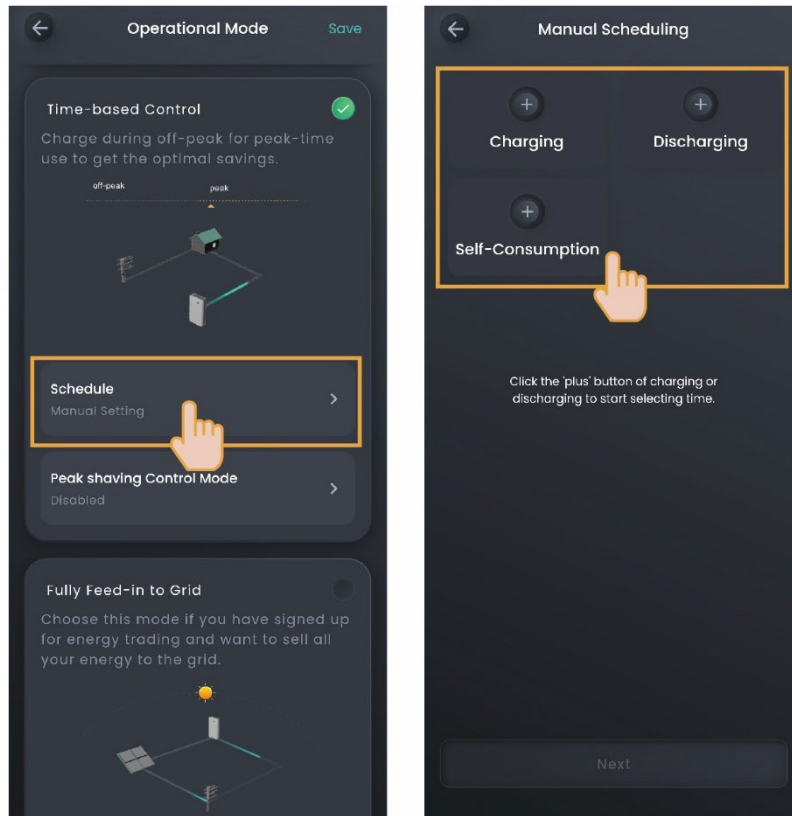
Operational Mode

Save

Time-based Control

Charge during off-peak for peak-time use to get the optimal savings.

off-peak

peak

Schedule

Manual Setting

Peak shaving Control Mode

Disabled

Fully Feed-in to Grid

Choose this mode if you have signed up for energy trading and want to sell all your energy to the grid.

Manual Scheduling

Charging

Discharging

Self-Consumption

Click the 'plus' button of charging or discharging to start selecting time.

Next